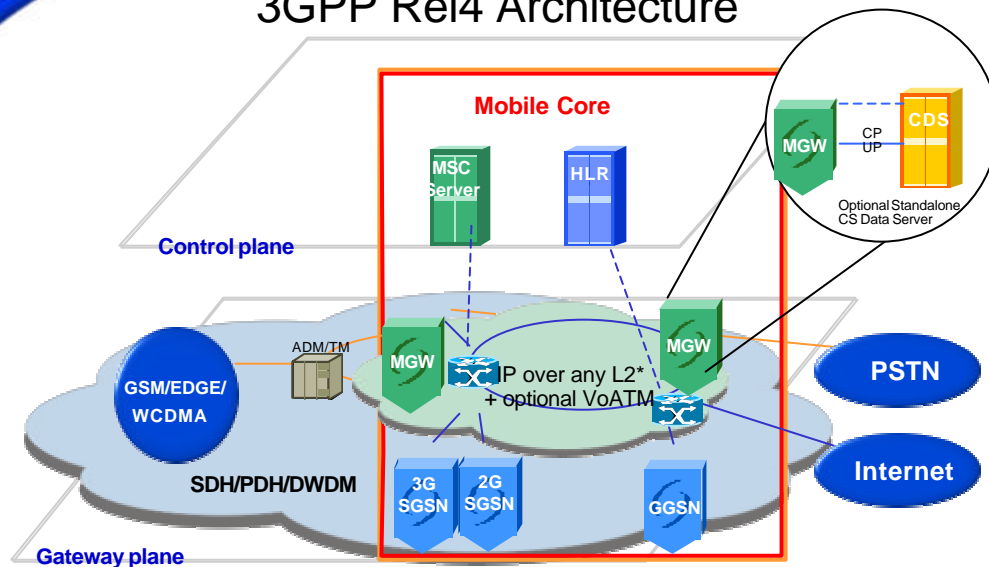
3GPP Rel4 Architecture

Mobile Core

MGW

CP
UP

CDS

Optional Standalone CS Data Server

MSC Server

HLR

Control plane

ADM/TM

MGW

IP over any L2*
+ optional VoATM

MGW

PSTN

GSM/EDGE/ WCDMA

Internet

SDH/PDH/DWDM

3G SGSN

2G SGSN

GGSN

Gateway plane